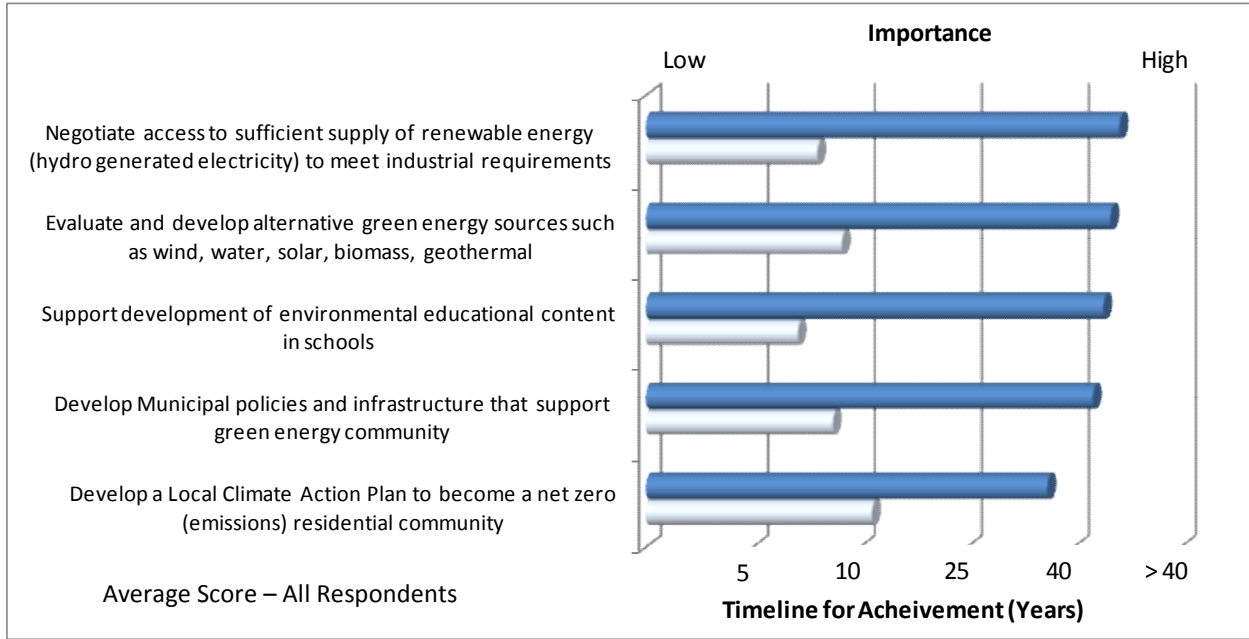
Importance

Low

High

Negotiate access to sufficient supply of renewable energy (hydro generated electricity) to meet industrial requirements

Evaluate and develop alternative green energy sources such as wind, water, solar, biomass, geothermal

Support development of environmental educational content in schools

Develop Municipal policies and infrastructure that support green energy community

Develop a Local Climate Action Plan to become a net zero (emissions) residential community

5

10

25

40

> 40

Average Score – All Respondents

Timeline for Acheivement (Years)